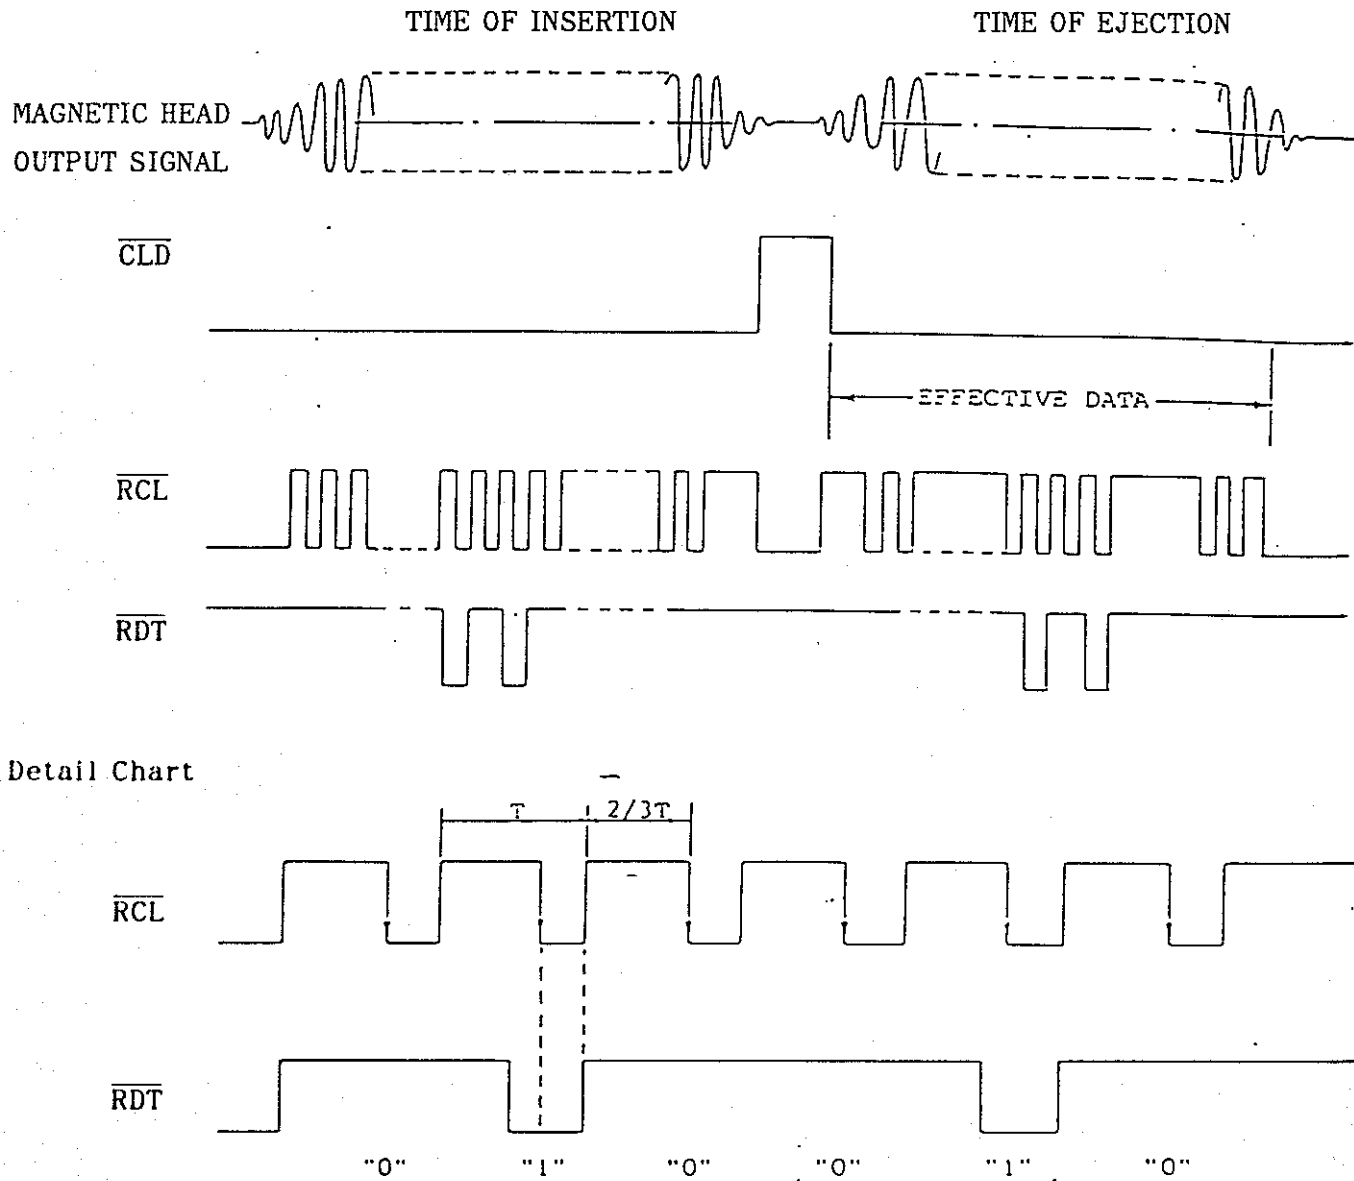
TIME OF INSERTION

TIME OF EJECTION

MAGNETIC HEAD OUTPUT SIGNAL

$\overline{CLD}$

EFFECTIVE DATA

$\overline{RCL}$

$\overline{RDT}$

Detail Chart

T

2/3T

$\overline{RCL}$

$\overline{RDT}$

"0" "1" "0" "0" "1" "0"